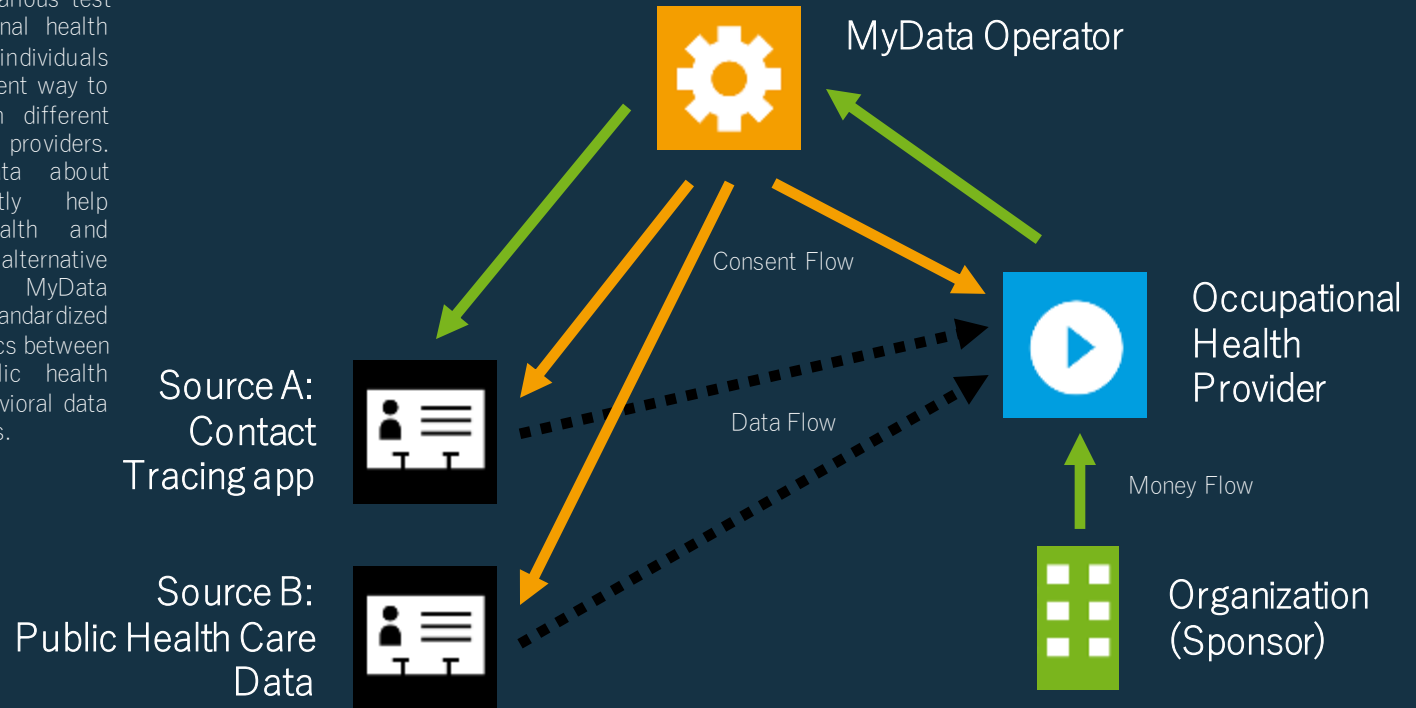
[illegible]arious test
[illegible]nal health
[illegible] individuals
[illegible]ent way to
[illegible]n different
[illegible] providers.
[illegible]ta about
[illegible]tly help
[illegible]alth and
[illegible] alternative
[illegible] MyData
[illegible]andardized
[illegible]cs between
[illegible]lic health
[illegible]vioral data
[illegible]s.

MyData Operator

Consent Flow

Occupational Health Provider

Source A: Contact Tracing app

Data Flow

Money Flow

Source B: Public Health Care Data

Organization (Sponsor)